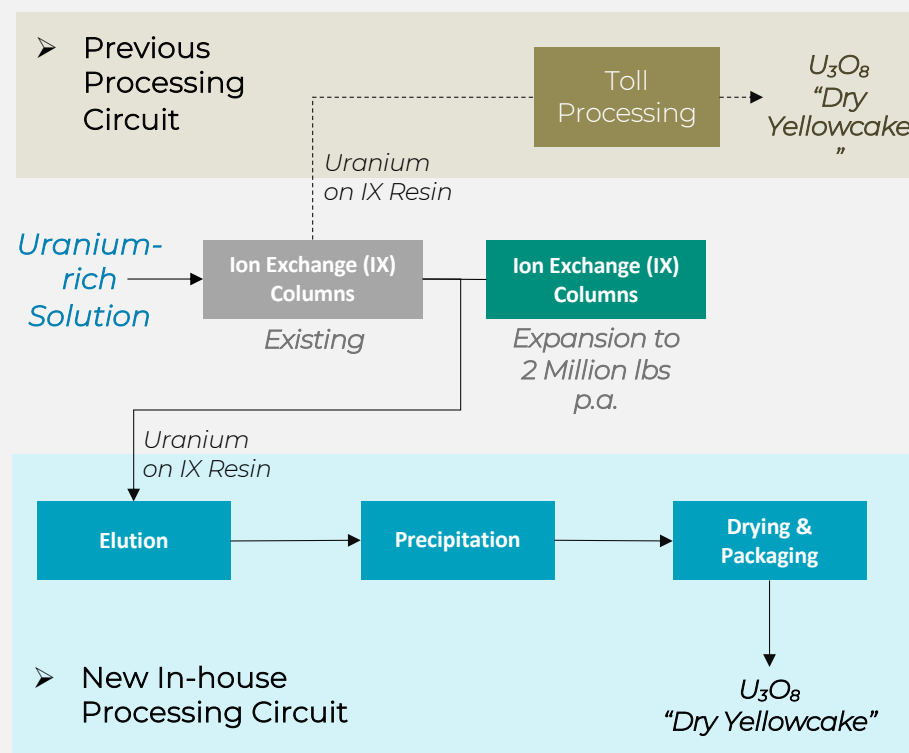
➢ Previous Processing Circuit

Toll Processing

$U_3O_8$ "Dry Yellowcake"

Uranium on IX Resin

Uranium-rich Solution

Ion Exchange (IX) Columns

Existing

Ion Exchange (IX) Columns

Expansion to 2 Million lbs p.a.

Uranium on IX Resin

Elution

Precipitation

Drying & Packaging

➢ New In-house Processing Circuit

$U_3O_8$ "Dry Yellowcake"